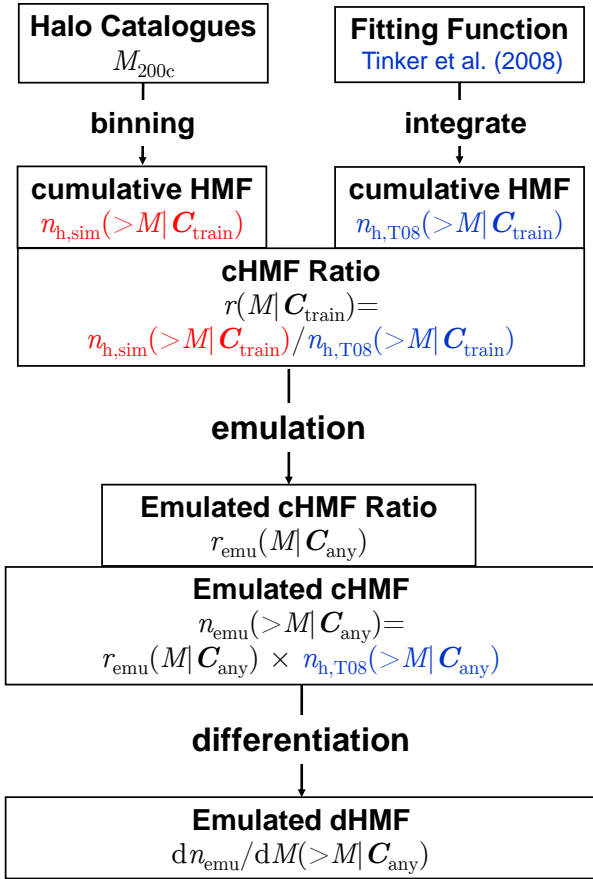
Halo Catalogues
$M_{200c}$

Fitting Function
Tinker et al. (2008)

binning

integrate

cumulative HMF
$n_{h,sim}(>M|\boldsymbol{C}_{train})$

cumulative HMF
$n_{h,T08}(>M|\boldsymbol{C}_{train})$

cHMF Ratio
$r(M|\boldsymbol{C}_{train})=$
$n_{h,sim}(>M|\boldsymbol{C}_{train})/n_{h,T08}(>M|\boldsymbol{C}_{train})$

emulation

Emulated cHMF Ratio
$r_{emu}(M|\boldsymbol{C}_{any})$

Emulated cHMF
$n_{emu}(>M|\boldsymbol{C}_{any})=$
$r_{emu}(M|\boldsymbol{C}_{any}) \times n_{h,T08}(>M|\boldsymbol{C}_{any})$

differentiation

Emulated dHMF
$dn_{emu}/dM(>M|\boldsymbol{C}_{any})$